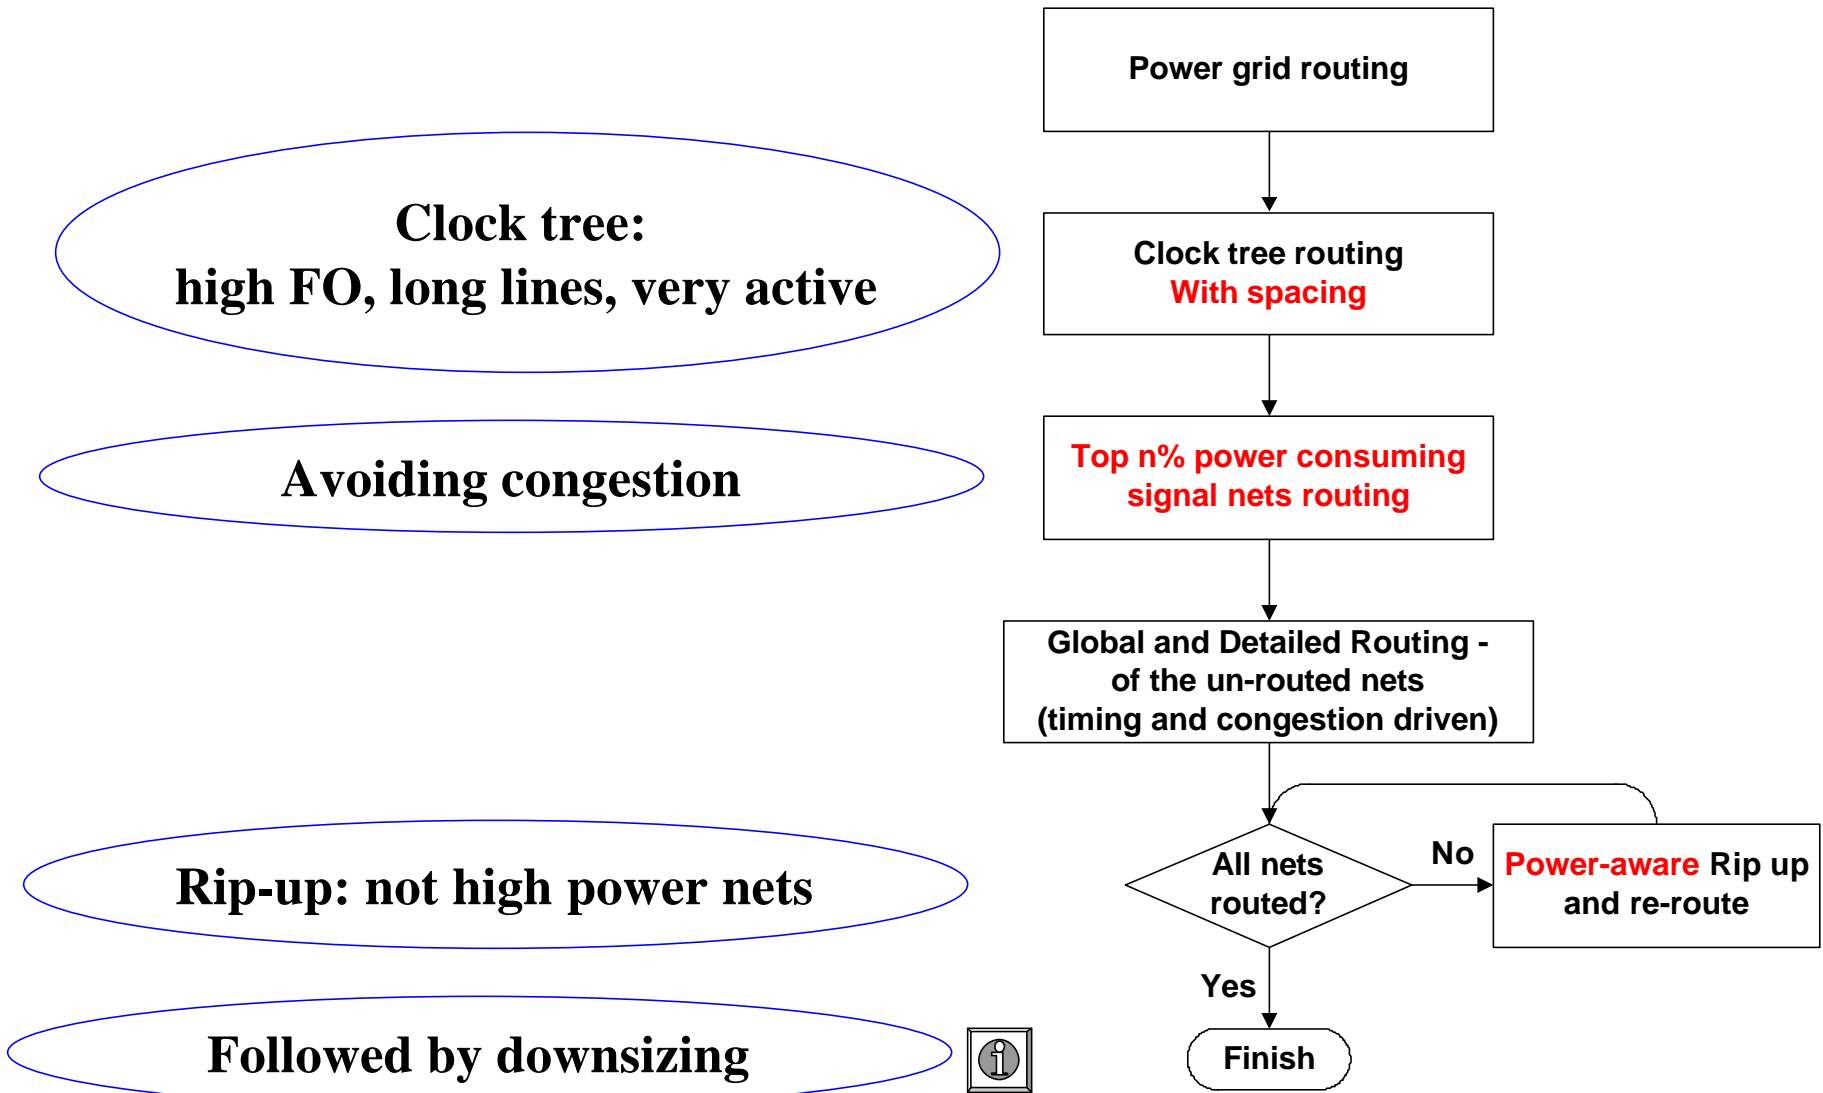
Power grid routing

Clock tree: high FO, long lines, very active

Clock tree routing With spacing

Avoiding congestion

Top n% power consuming signal nets routing

Global and Detailed Routing - of the un-routed nets (timing and congestion driven)

Rip-up: not high power nets

All nets routed?

No

Power-aware Rip up and re-route

Yes

Followed by downsizing

Finish